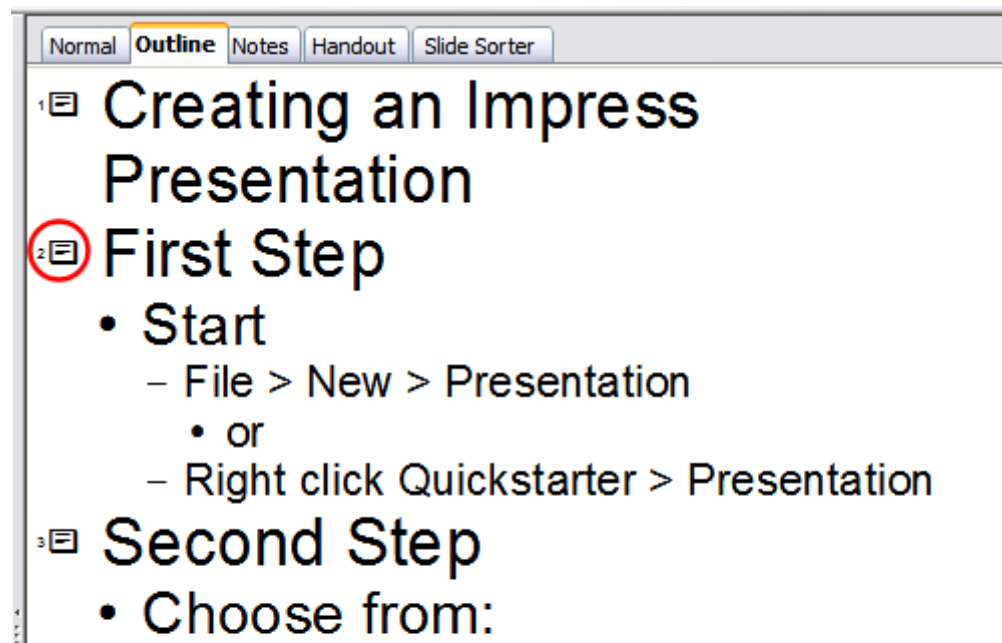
Normal Outline Notes Handout Slide Sorter

1 Creating an Impress Presentation

2 First Step

• Start

– File > New > Presentation

• or

– Right click Quickstarter > Presentation

3 Second Step

• Choose from: